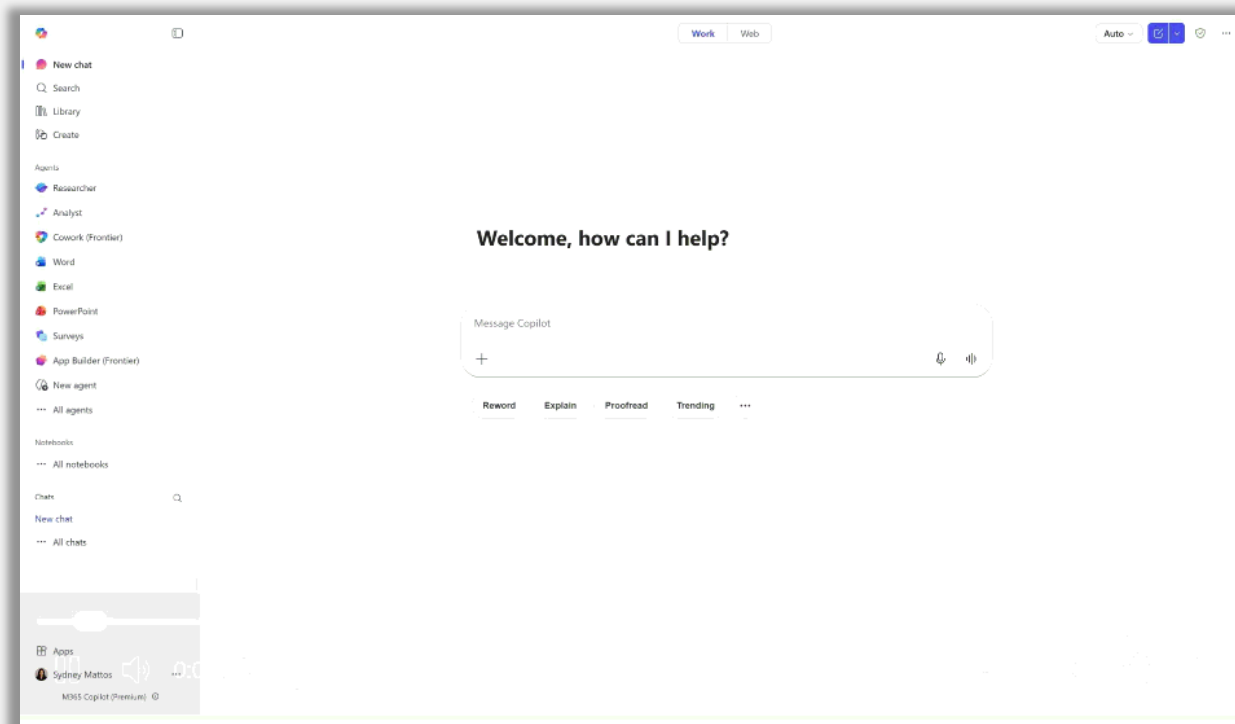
New chat
Search
Library
Create

Agents
Researcher
Analyst
Cowork (Frontier)
Word
Excel
PowerPoint
Surveys
App Builder (Frontier)
New agent
All agents

Notebooks
All notebooks

Chats
New chat
All chats

Apps
Sydney Mattos
M365 Copilot (Premium)

Work
Web

Auto

Welcome, how can I help?

Message Copilot

Reword
Explain
Proofread
Trending